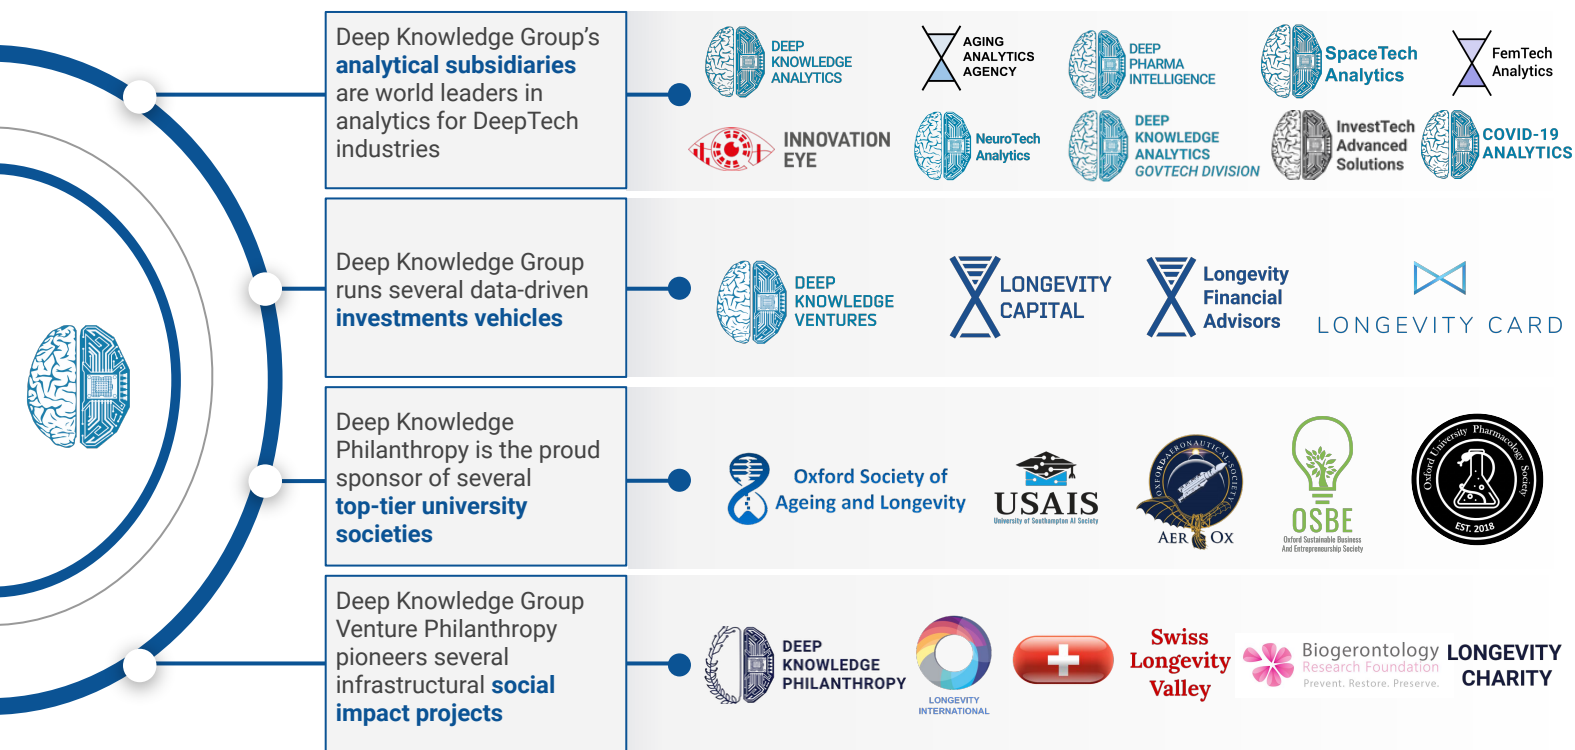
Deep Knowledge Group's **analytical subsidiaries** are world leaders in analytics for DeepTech industries

DEEP KNOWLEDGE ANALYTICS
AGING ANALYTICS AGENCY
DEEP PHARMA INTELLIGENCE
SpaceTech Analytics
FemTech Analytics
INNOVATION EYE
NeuroTech Analytics
DEEP KNOWLEDGE ANALYTICS GOVTECH DIVISION
InvestTech Advanced Solutions
COVID-19 ANALYTICS

Deep Knowledge Group runs several data-driven **investments vehicles**

DEEP KNOWLEDGE VENTURES
LONGEVITY CAPITAL
Longevity Financial Advisors
LONGEVITY CARD

Deep Knowledge Philanthropy is the proud sponsor of several **top-tier university societies**

Oxford Society of Ageing and Longevity
USAIS
University of Southampton AI Society
OXFORD AERONAUTICAL SOCIETY
AER OX
OSBE
Oxford Sustainable Business And Entrepreneurship Society
Oxford University Pharmacology Society
EST. 2018

Deep Knowledge Group Venture Philanthropy pioneers several infrastructural **social impact projects**

DEEP KNOWLEDGE PHILANTHROPY
LONGEVITY INTERNATIONAL
Swiss Longevity Valley
Biogerontology Research Foundation
Prevent. Restore. Preserve.
LONGEVITY CHARITY